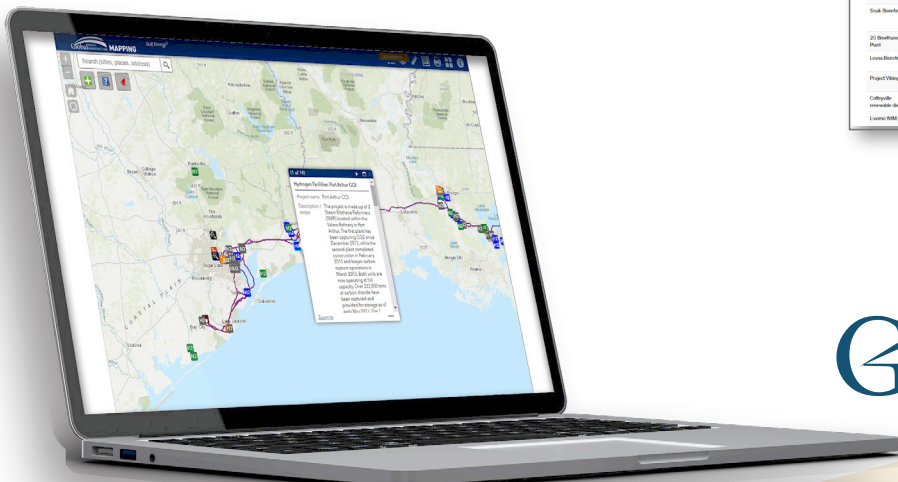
MAPPING

Gulf Energy

Search (cities, places, address)

1 of 14

Hydrogen Facilities: Port Arthur CCS

Project name: Port Arthur CCS

Description / scope: The project is made up of 2 Steam Methane Reformers (SMR) located within the Valero Refinery in Port Arthur. The first plant has been capturing CO2 since December 2012, while the second plant completed construction in February 2013 and began carbon capture operations in March 2013. Both units are now operating at full capacity. Over 222,000 tons of carbon dioxide have been captured and provided for storage as of early May 2013. The 1

Zoom to

Galveston

Lafayette

Snuk Bionfe

2G Bioethanol Plant

Louisa Bionfe

Project Viking

Coffeyville renewable die

Lucamo WIM